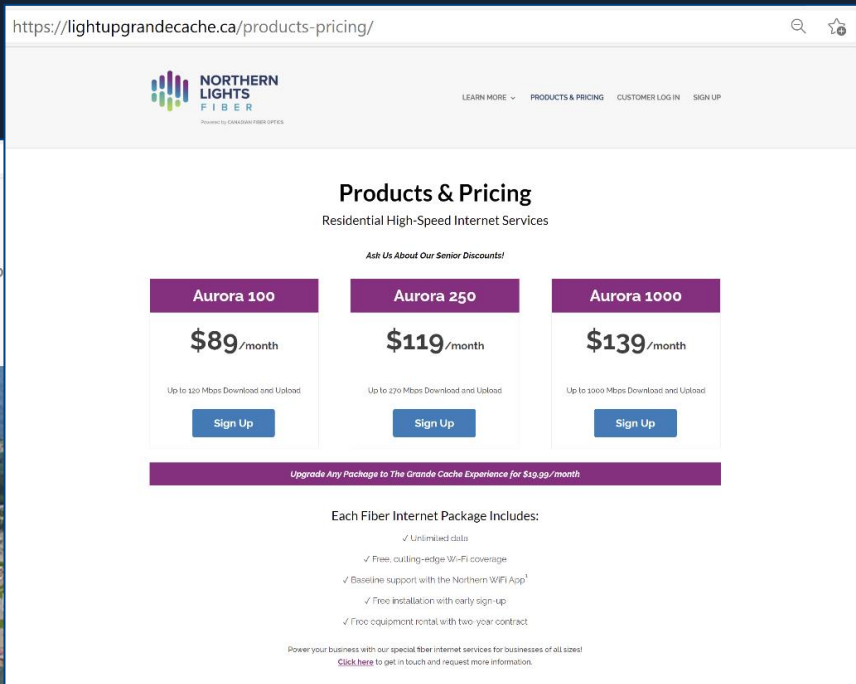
https://lightupgrandecache.ca/products-pricing/

NORTHERN LIGHTS FIBER
Powered by CANADIAN FIBER OPTICS

LEARN MORE PRODUCTS & PRICING CUSTOMER LOG IN SIGN UP

Products & Pricing
Residential High-Speed Internet Services

Ask Us About Our Senior Discounts!

Aurora 100
$89/month
Up to 120 Mbps Download and Upload
Sign Up

Aurora 250
$119/month
Up to 270 Mbps Download and Upload
Sign Up

Aurora 1000
$139/month
Up to 1000 Mbps Download and Upload
Sign Up

Upgrade Any Package to The Grande Cache Experience for $19.99/month

Each Fiber Internet Package Includes:
✓ Unlimited data
✓ Free, cutting-edge Wi-Fi coverage
✓ Baseline support with the Northern WiFi App$^1$
✓ Free installation with early sign-up
✓ Free equipment rental with two-year contract

Power your business with our special fiber internet services for businesses of all sizes!
Click here to get in touch and request more information.